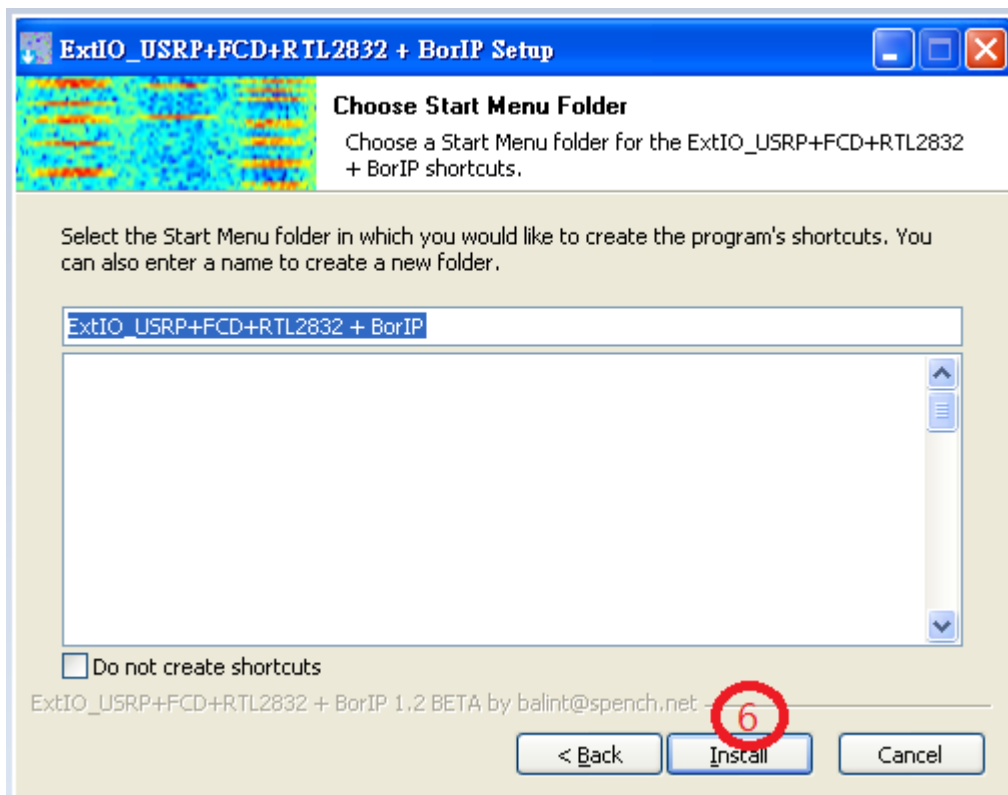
ExtIO_USRP+FCD+RTL2832 + BorIP Setup

Choose Start Menu Folder

Choose a Start Menu folder for the ExtIO_USRP+FCD+RTL2832 + BorIP shortcuts.

Select the Start Menu folder in which you would like to create the program's shortcuts. You can also enter a name to create a new folder.

ExtIO_USRP+FCD+RTL2832 + BorIP

Do not create shortcuts

ExtIO_USRP+FCD+RTL2832 + BorIP 1.2 BETA by balint@spench.net

6

< Back

Install

Cancel